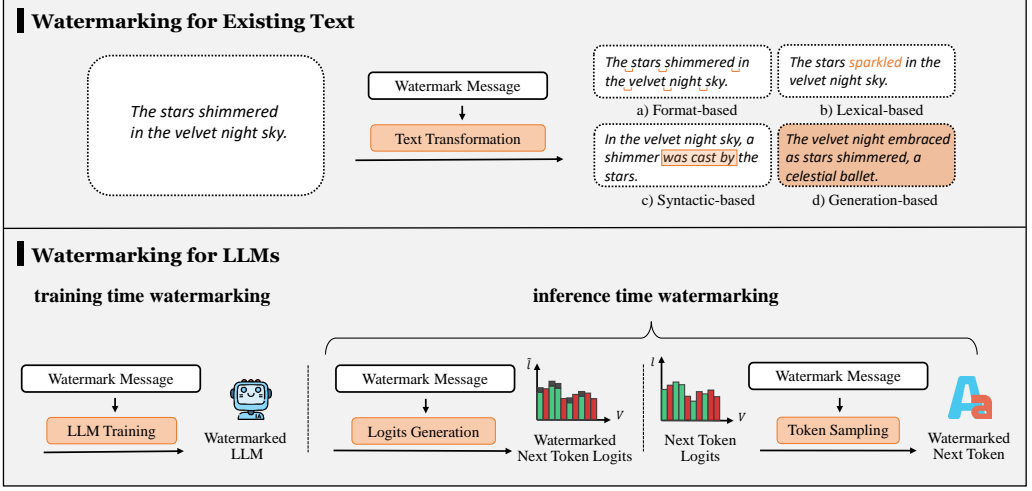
Watermarking for Existing Text

The stars shimmered in the velvet night sky.

Watermark Message

Text Transformation

The stars shimmered in the velvet night sky.

a) Format-based

The stars sparkled in the velvet night sky.

b) Lexical-based

In the velvet night sky, a shimmer was cast by the stars.

c) Syntactic-based

The velvet night embraced as stars shimmered, a celestial ballet.

d) Generation-based

Watermarking for LLMs

training time watermarking

inference time watermarking

Watermark Message

LLM Training

Watermarked LLM

Watermark Message

Logits Generation

$\tilde{l}$

$V$

Watermarked Next Token Logits

$l$

$V$

Next Token Logits

Watermark Message

Token Sampling

Watermarked Next Token